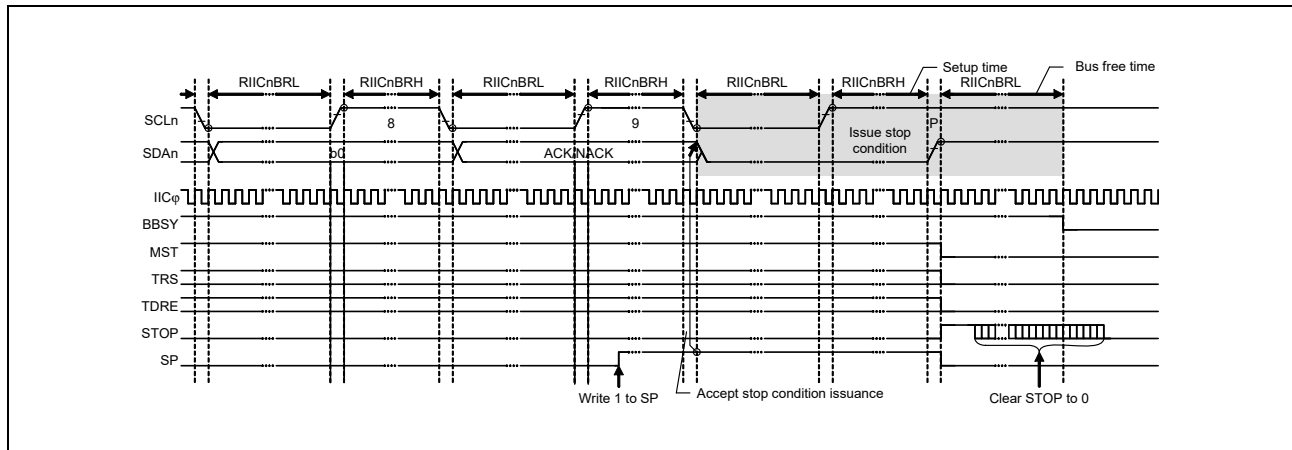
RIICnBRL
RIICnBRH
RIICnBRL
RIICnBRH
RIICnBRL
RIICnBRH
Setup time
RIICnBRL
Bus free time
SCLn
8
9
Issue stop condition
P
SDAn
b0
ACK/NACK
IICφ
BBSY
MST
TRS
TDRE
STOP
SP
Write 1 to SP
Accept stop condition issuance
Clear STOP to 0